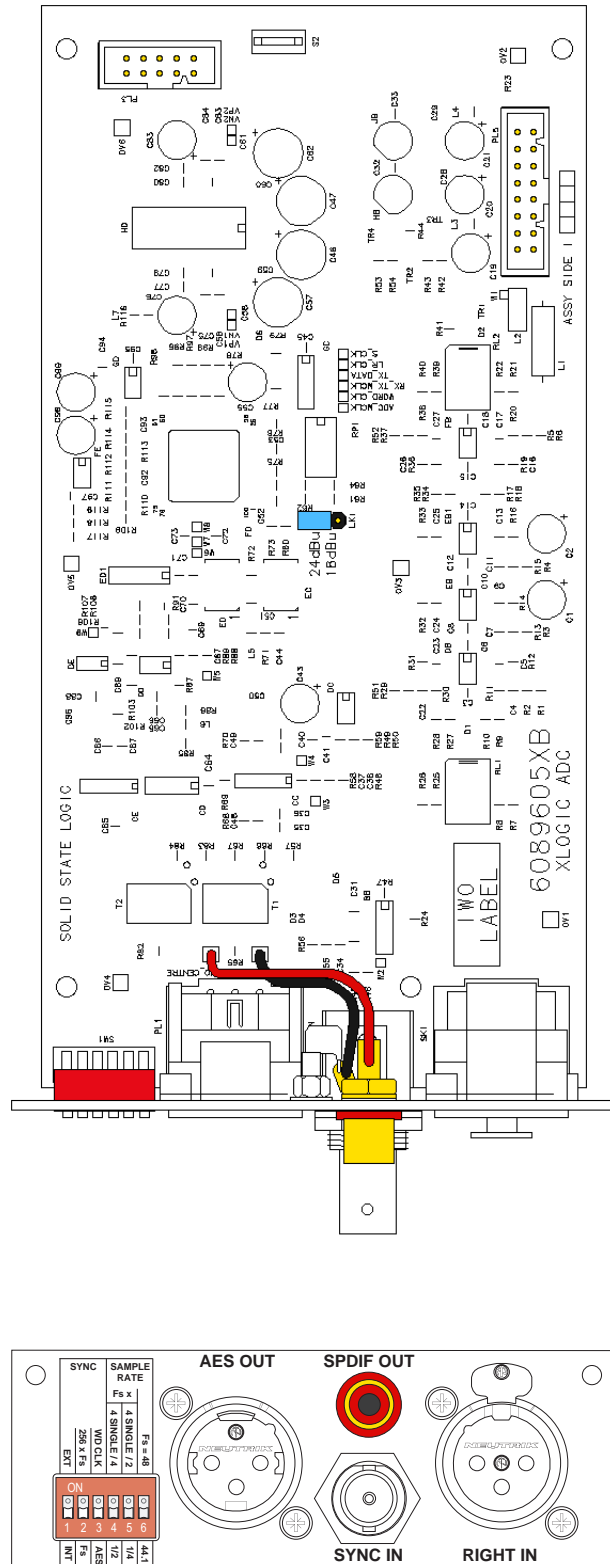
SOLID STATE LOGIC

608960 5XB
XLOGIC ADC

TWO
LABEL

ASSY SIDE 1

24dBu
18dBu

LR_CLK
TX_DATA
RX_TX_MCLK
WORD_CLK
ADC_MCLK

SW1
PL1
SK1

SYNC

SAMPLE RATE

Fs x

EXT

256 x Fs

WD CLK

4 SINGLE / 4

4 SINGLE / 2

Fs = 48

ON

1 2 3 4 5 6

INT

Fs

AES

1/2

1/4

44.1

AES OUT

SPDIF OUT

SYNC IN

RIGHT IN

NEUTRIK

NEUTRIK